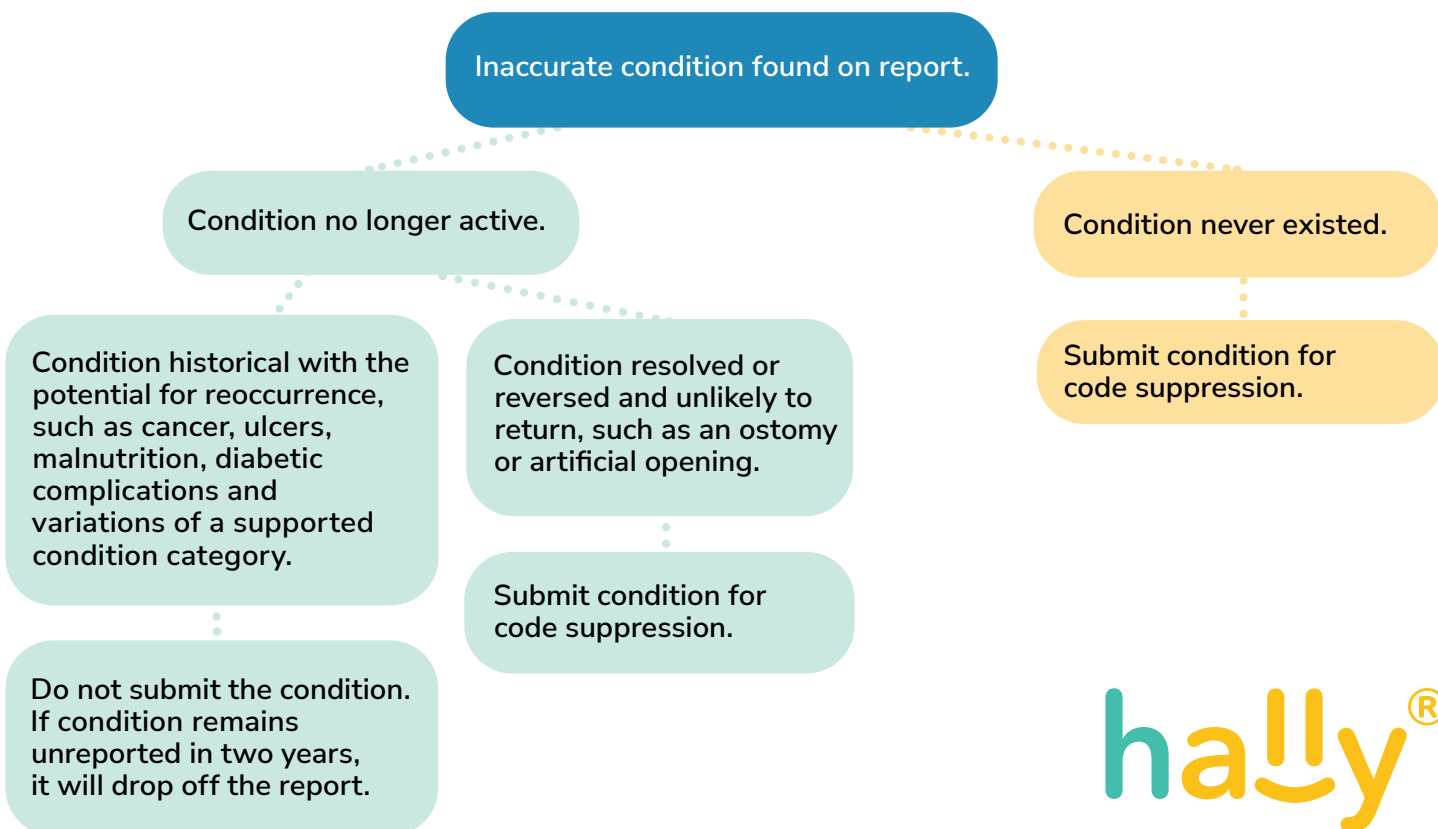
Inaccurate condition found on report.

Condition no longer active.

Condition never existed.

Condition historical with the potential for reoccurrence, such as cancer, ulcers, malnutrition, diabetic complications and variations of a supported condition category.

Condition resolved or reversed and unlikely to return, such as an ostomy or artificial opening.

Submit condition for code suppression.

Submit condition for code suppression.

Do not submit the condition. If condition remains unreported in two years, it will drop off the report.

hally®